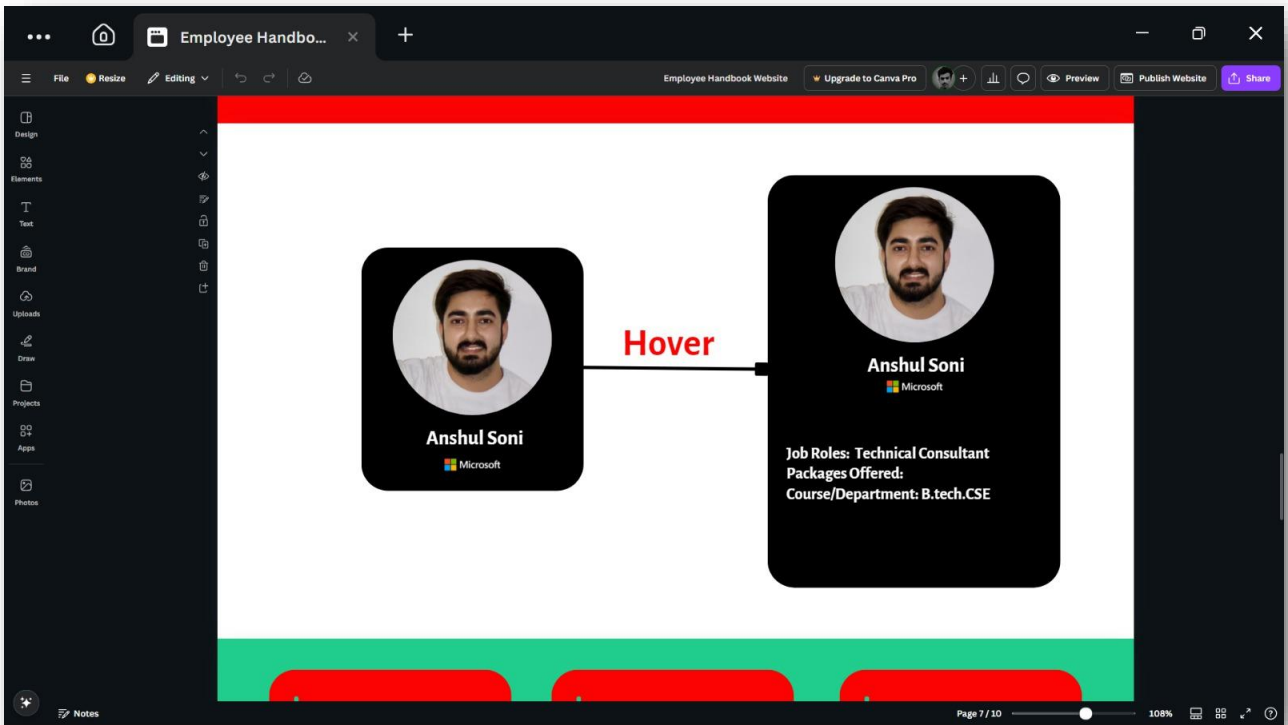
Employee Handbo...

File Resize Editing

Employee Handbook Website

Upgrade to Canva Pro

Preview

Publish Website

Share

Design

Elements

Text

Brand

Uploads

Draw

Projects

Apps

Photos

Hover

Anshul Soni

Microsoft

Anshul Soni

Microsoft

Job Roles: Technical Consultant
Packages Offered:
Course/Department: B.tech.CSE

Notes

Page 7 / 10

108%